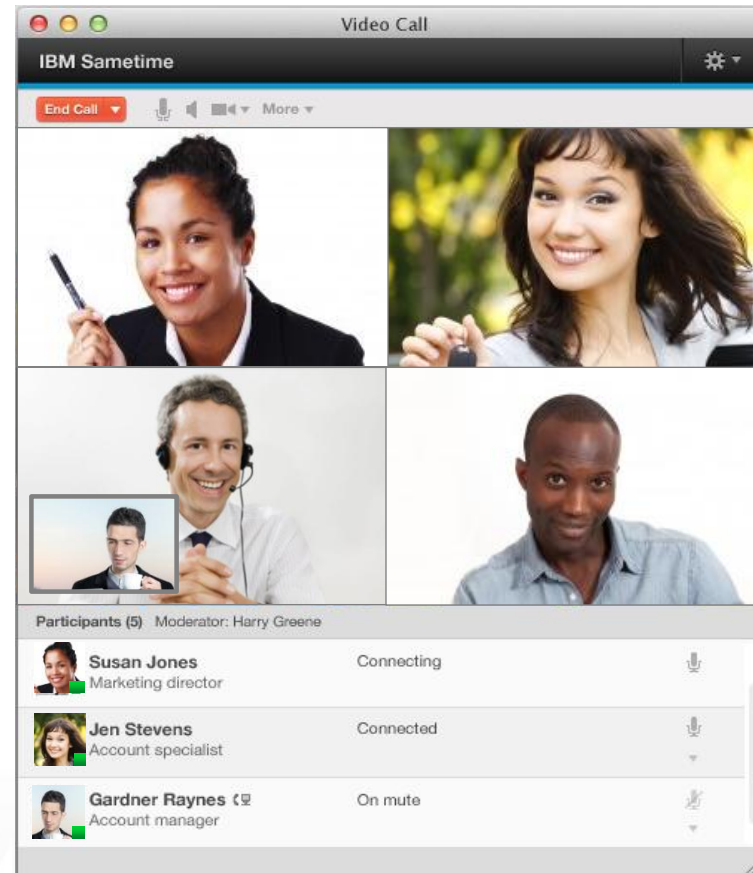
Video Call

IBM Sametime

End Call

More

Participants (5) Moderator: Harry Greene

Susan Jones
Marketing director
Connecting

Jen Stevens
Account specialist
Connected

Gardner Raynes
Account manager
On mute